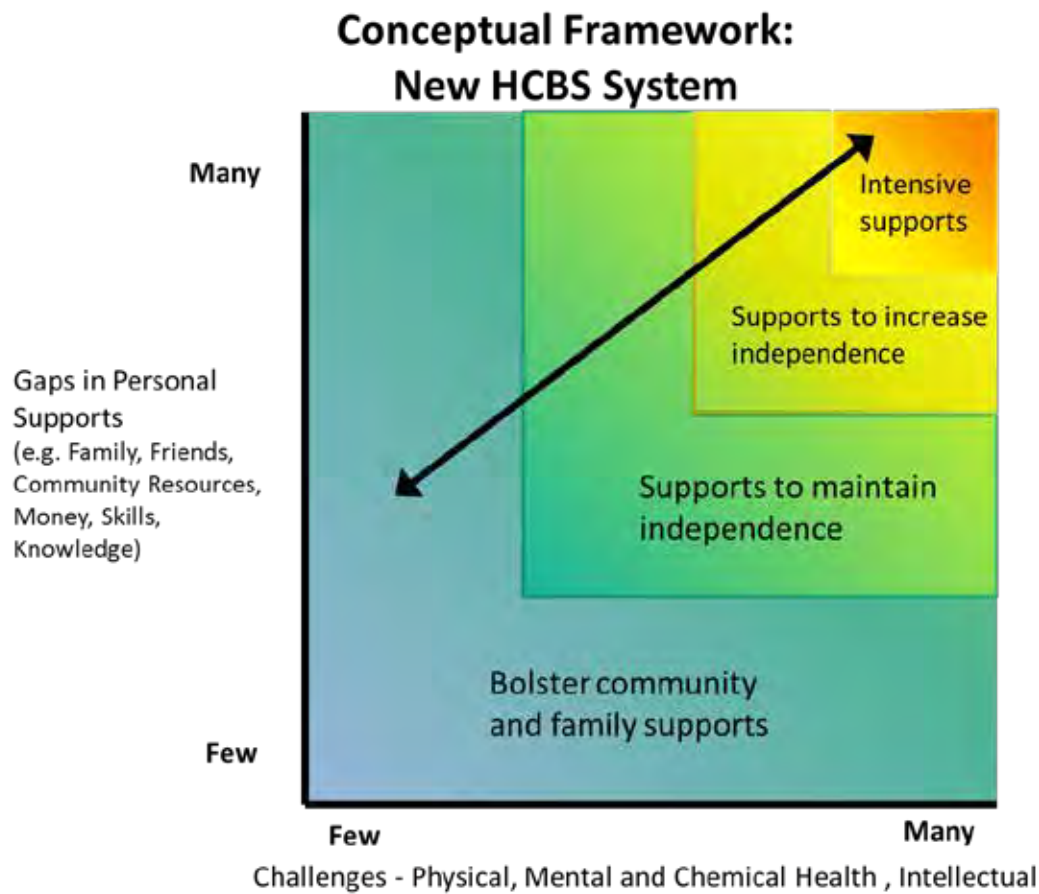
Conceptual Framework:
New HCBS System

Many

Gaps in Personal Supports
(e.g. Family, Friends, Community Resources, Money, Skills, Knowledge)

Few

Intensive supports

Supports to increase independence

Supports to maintain independence

Bolster community and family supports

Few

Many

Challenges - Physical, Mental and Chemical Health , Intellectual